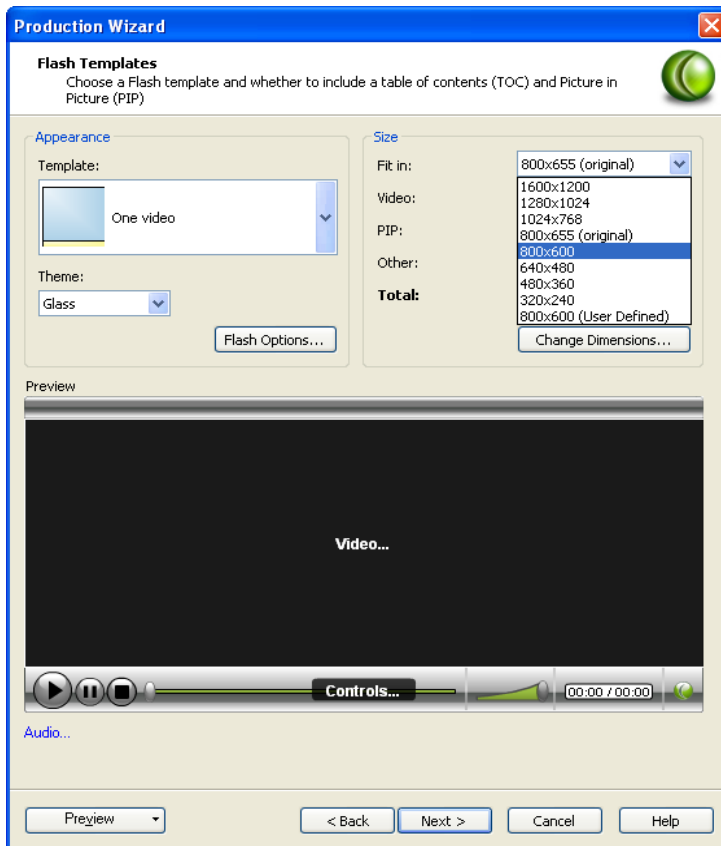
Production Wizard

Flash Templates
Choose a Flash template and whether to include a table of contents (TOC) and Picture in Picture (PIP)

Appearance
Template:
One video
Theme:
Glass
Flash Options...

Size
Fit in:
800x655 (original)
Video:
PIP:
Other:
Total:
1600x1200
1280x1024
1024x768
800x655 (original)
800x600
640x480
480x360
320x240
800x600 (User Defined)
Change Dimensions...

Preview
Video...
Controls...
00:00 / 00:00

Audio...

Preview
< Back
Next >
Cancel
Help